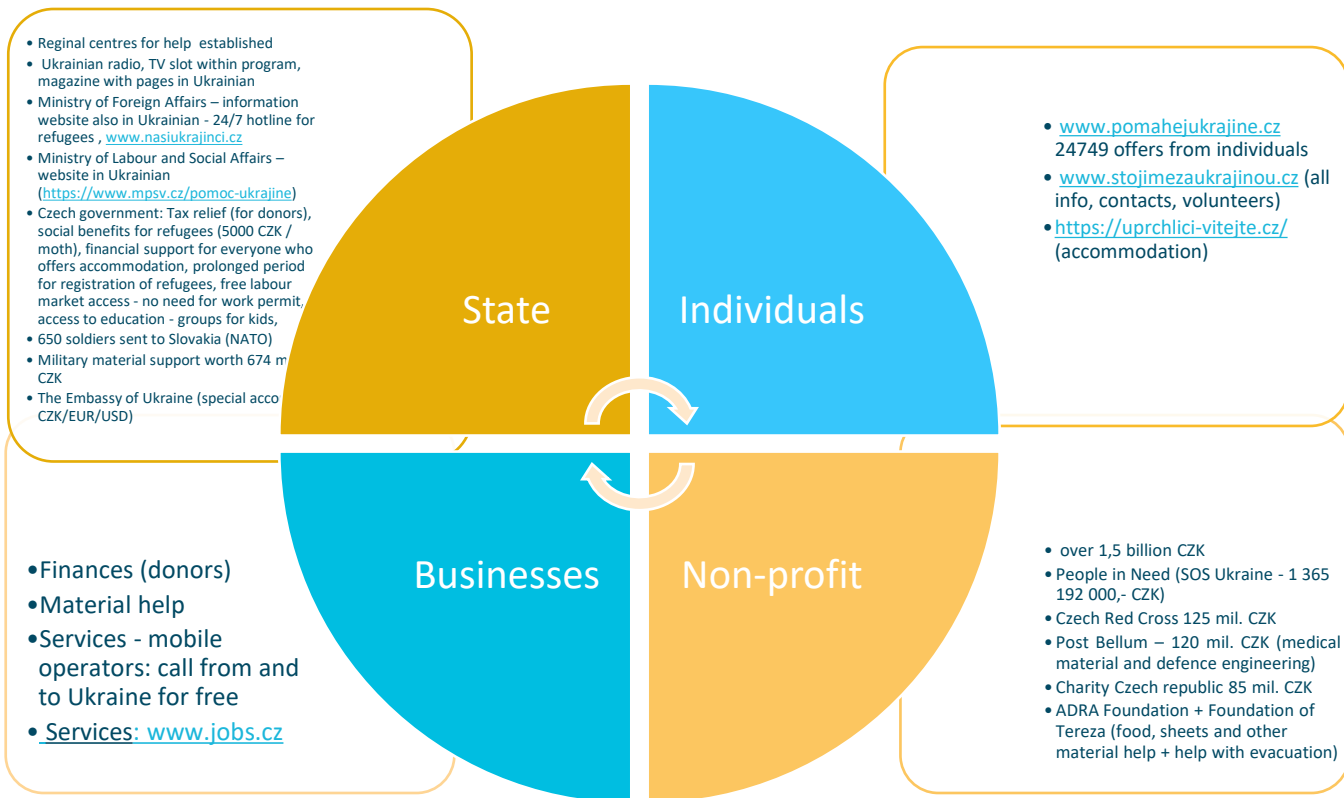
• Reginal centres for help established
• Ukrainian radio, TV slot within program, magazine with pages in Ukrainian
• Ministry of Foreign Affairs – information website also in Ukrainian - 24/7 hotline for refugees , www.nasiukrajinci.cz
• Ministry of Labour and Social Affairs – website in Ukrainian (https://www.mpsv.cz/pomoc-ukrajine)
• Czech government: Tax relief (for donors), social benefits for refugees (5000 CZK / moth), financial support for everyone who offers accommodation, prolonged period for registration of refugees, free labour market access - no need for work permit, access to education - groups for kids,
• 650 soldiers sent to Slovakia (NATO)
• Military material support worth 674 m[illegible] CZK
• The Embassy of Ukraine (special acco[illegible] CZK/EUR/USD)

• www.pomahejukrajine.cz 24749 offers from individuals
• www.stojimezaukrajinou.cz (all info, contacts, volunteers)
• https://uprchlici-vitejte.cz/ (accommodation)

State

Individuals

Businesses

Non-profit

• Finances (donors)
• Material help
• Services - mobile operators: call from and to Ukraine for free
• Services: www.jobs.cz

• over 1,5 billion CZK
• People in Need (SOS Ukraine - 1 365 192 000,- CZK)
• Czech Red Cross 125 mil. CZK
• Post Bellum – 120 mil. CZK (medical material and defence engineering)
• Charity Czech republic 85 mil. CZK
• ADRA Foundation + Foundation of Tereza (food, sheets and other material help + help with evacuation)